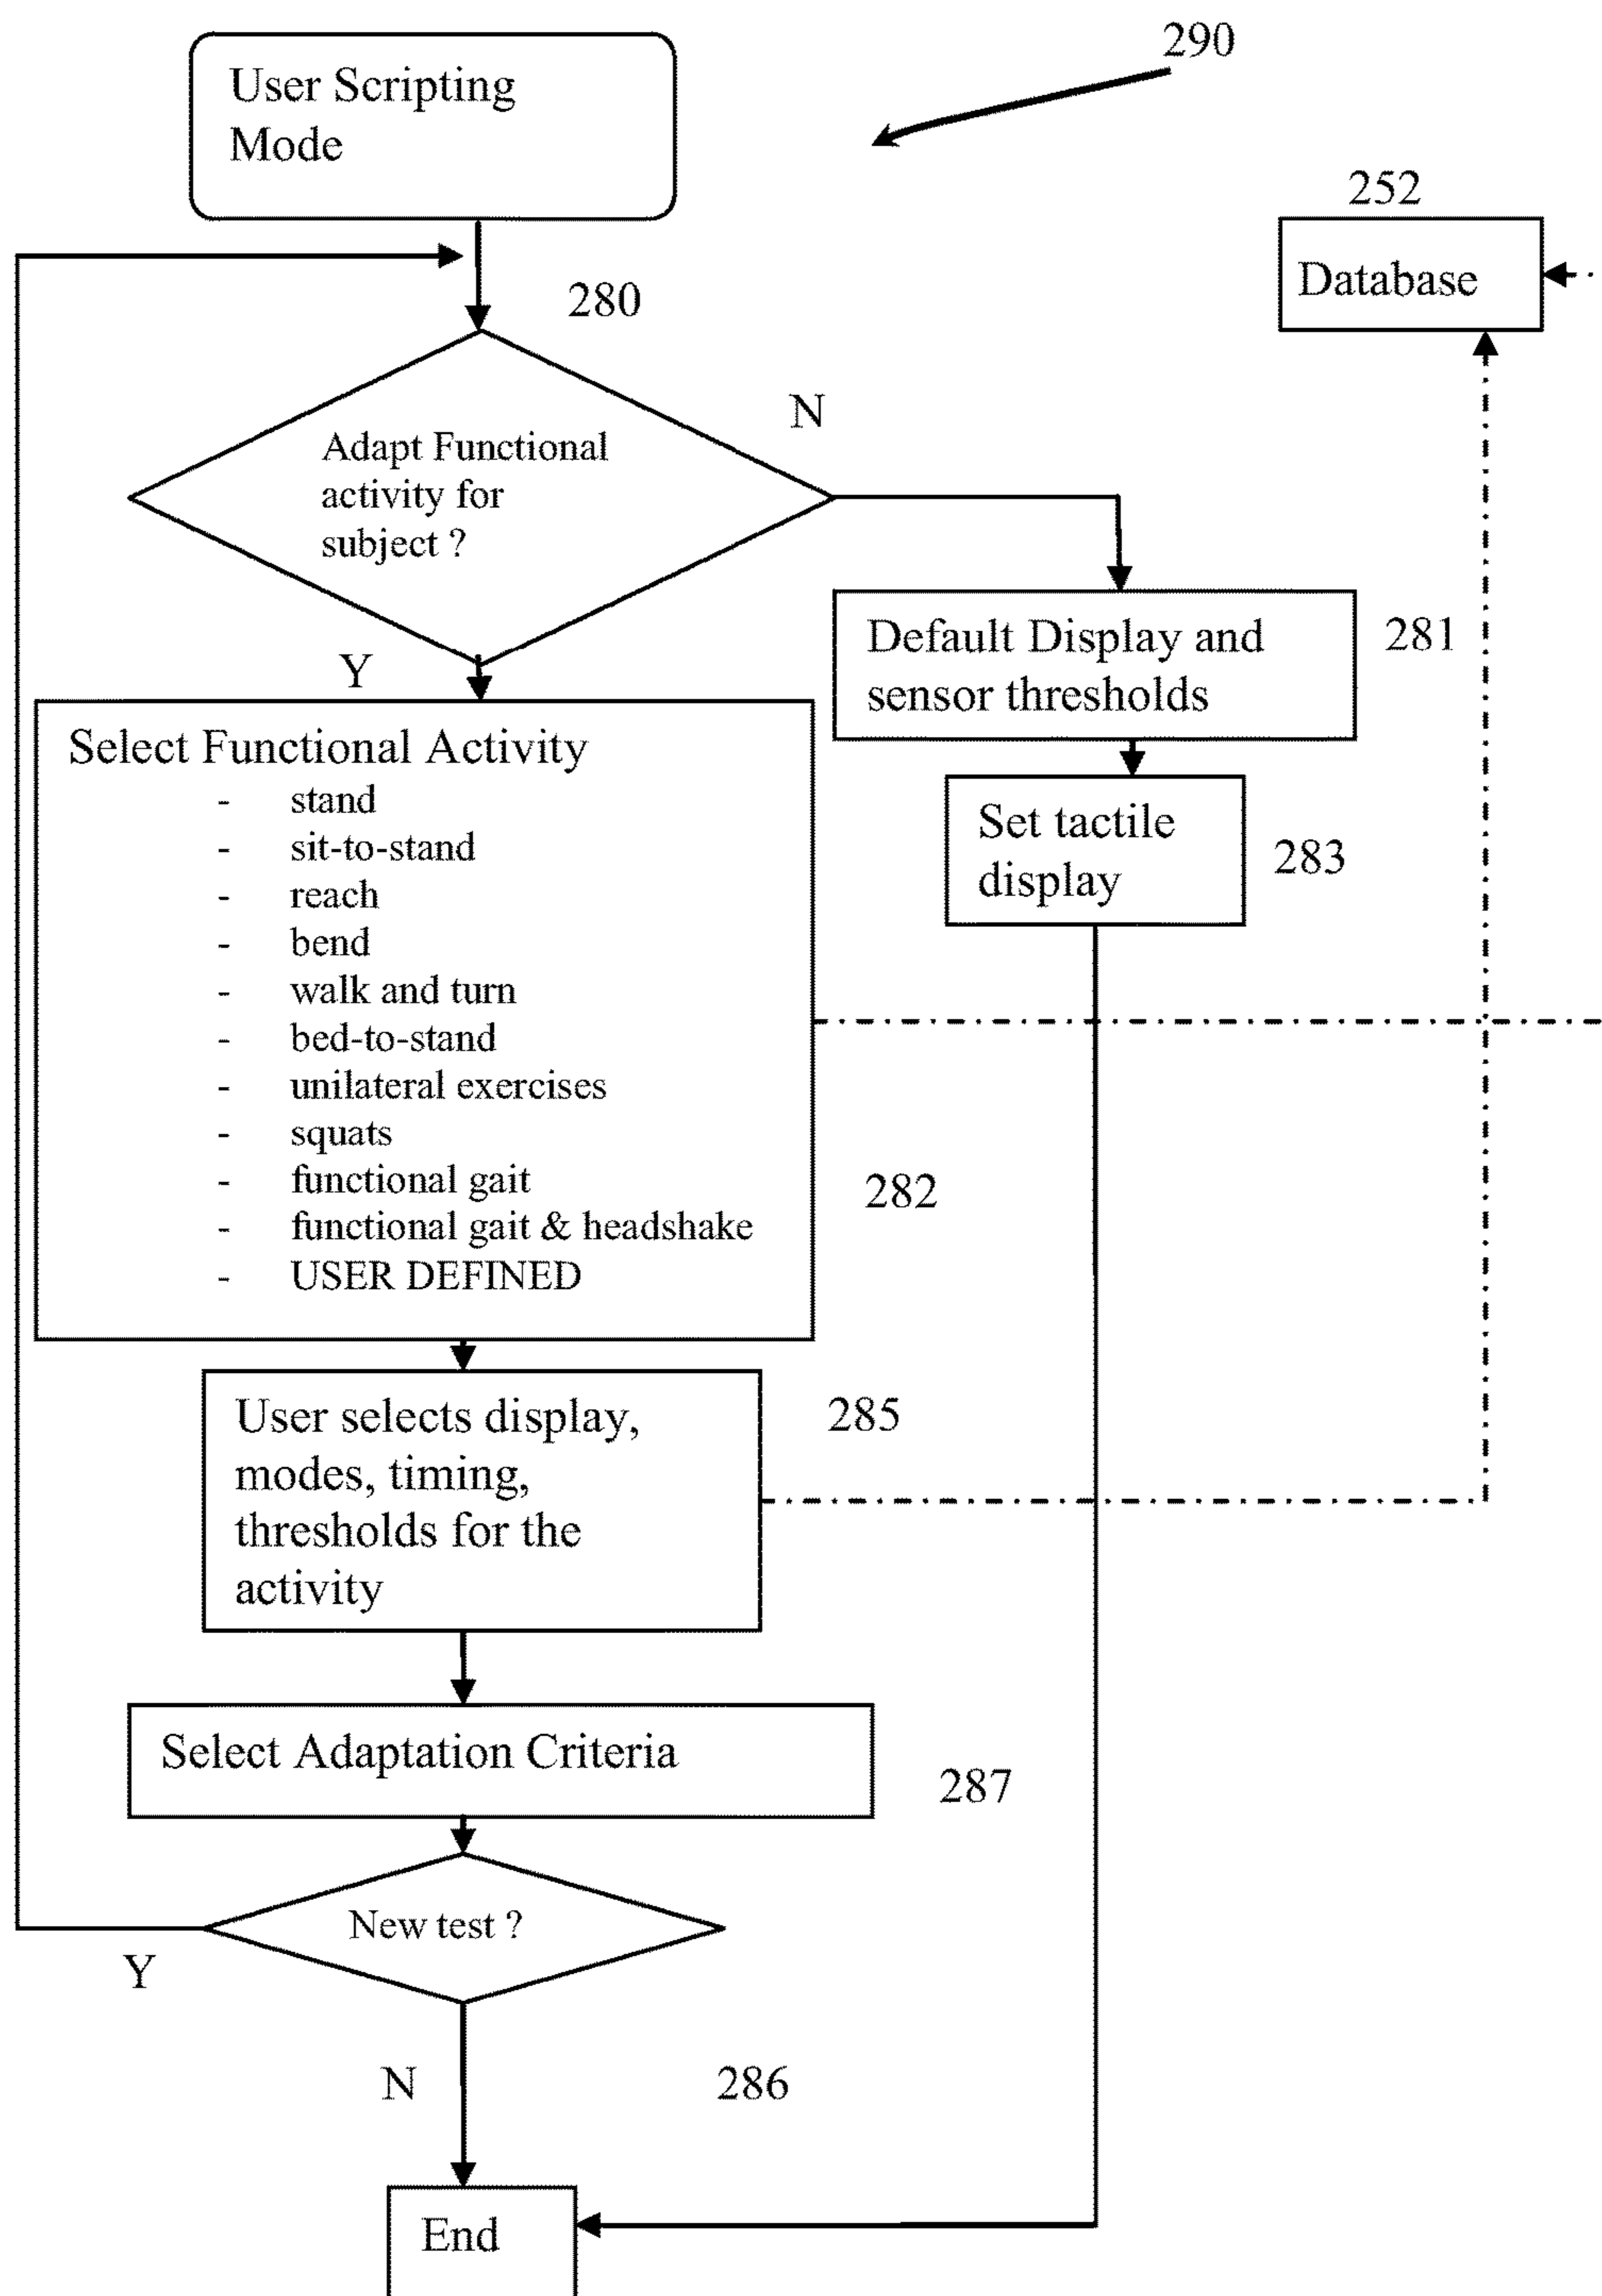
290

User Scripting Mode

252

Database

280

Adapt Functional activity for subject ?

N

Y

Default Display and sensor thresholds

281

Set tactile display

283

Select Functional Activity
- stand
- sit-to-stand
- reach
- bend
- walk and turn
- bed-to-stand
- unilateral exercises
- squats
- functional gait
- functional gait & headshake
- USER DEFINED

282

User selects display, modes, timing, thresholds for the activity

285

Select Adaptation Criteria

287

New test ?

Y

N

286

End